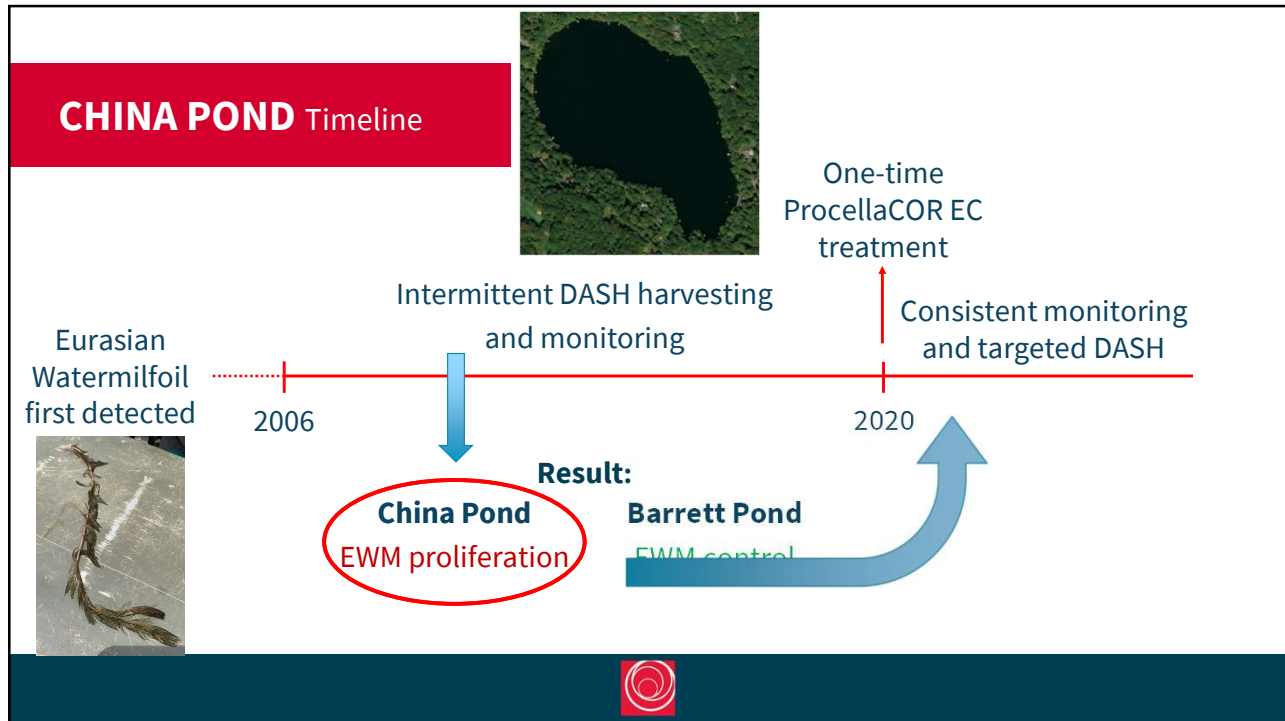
CHINA POND Timeline

One-time ProcellaCOR EC treatment

Intermittent DASH harvesting and monitoring

Consistent monitoring and targeted DASH

Eurasian Watermilfoil first detected

2006

2020

Result:

China Pond
EWM proliferation

Barrett Pond
EWM control